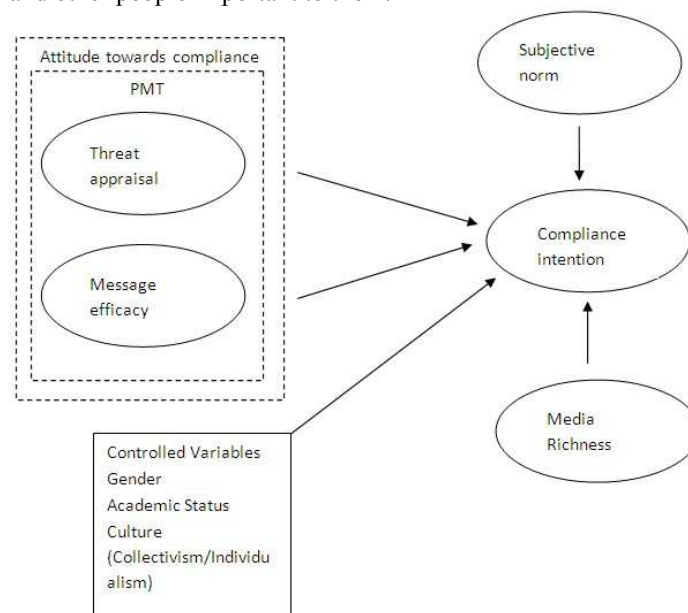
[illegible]

Attitude towards compliance

PMT

Threat appraisal

Message efficacy

Subjective norm

Compliance intention

Media Richness

Controlled Variables
Gender
Academic Status
Culture
(Collectivism/Individualism)